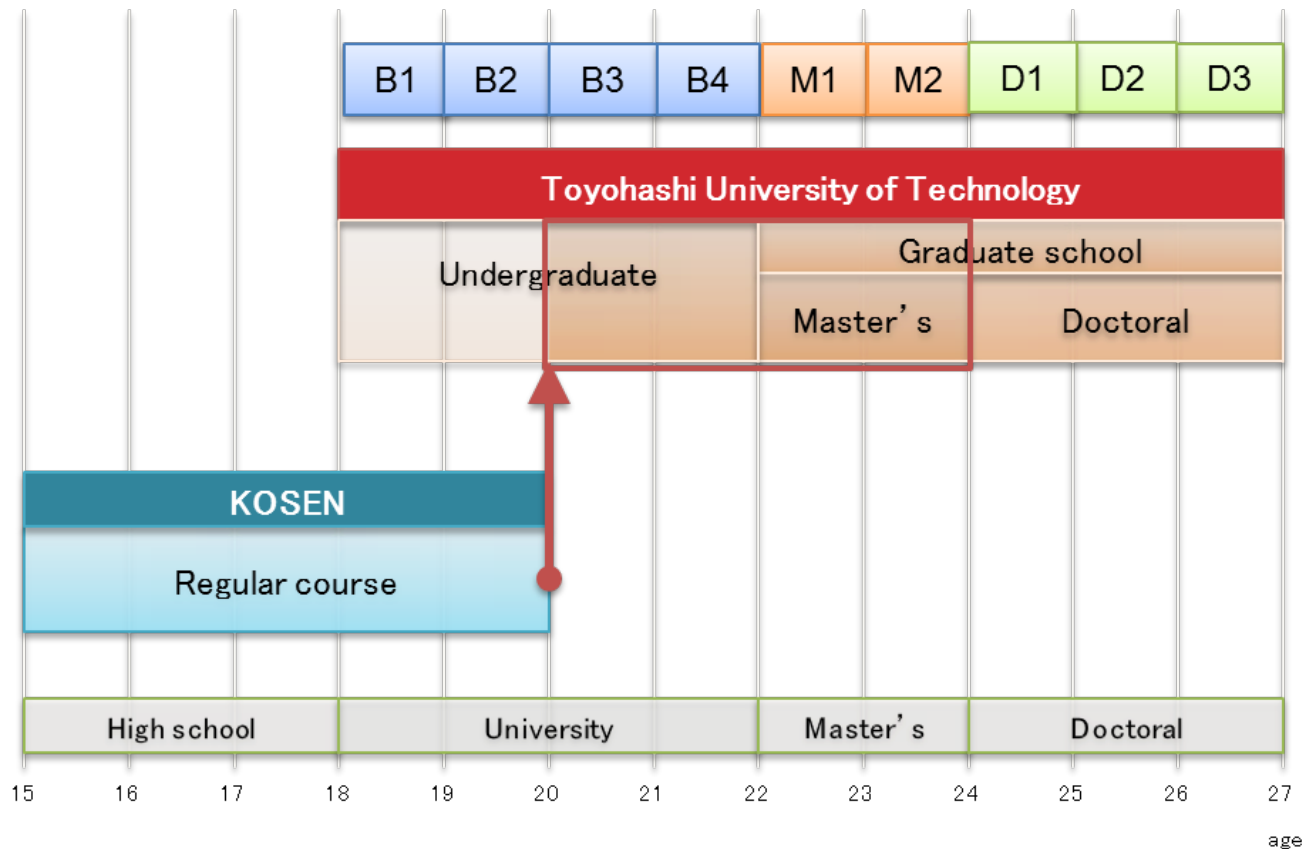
B1 B2 B3 B4 M1 M2 D1 D2 D3

Toyohashi University of Technology

Undergraduate

Graduate school

Master's

Doctoral

KOSEN

Regular course

High school

University

Master's

Doctoral

15 16 17 18 19 20 21 22 23 24 25 26 27

age